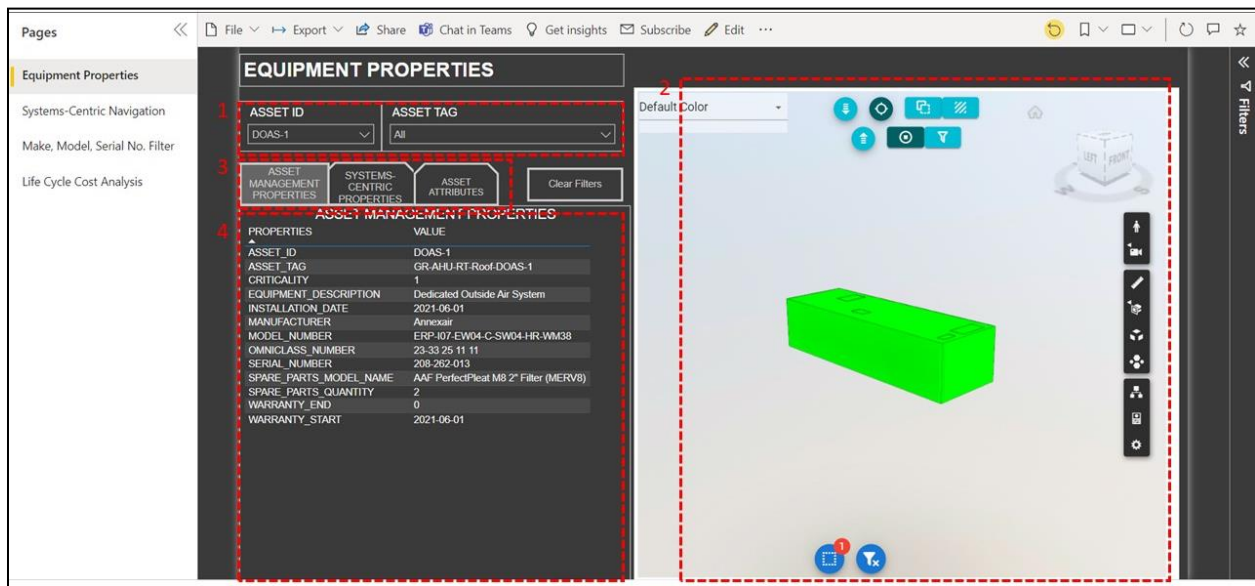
Pages

Equipment Properties

Systems-Centric Navigation

Make, Model, Serial No. Filter

Life Cycle Cost Analysis

File Export Share Chat in Teams Get insights Subscribe Edit ···

EQUIPMENT PROPERTIES

1

ASSET ID

DOAS-1

ASSET TAG

All

3

ASSET MANAGEMENT PROPERTIES

SYSTEMS-CENTRIC PROPERTIES

ASSET ATTRIBUTES

Clear Filters

4

ASSET MANAGEMENT PROPERTIES

| PROPERTIES | VALUE |
|---|---|
| ASSET_ID | DOAS-1 |
| ASSET_TAG | GR-AHU-RT-Roof-DOAS-1 |
| CRITICALITY | 1 |
| EQUIPMENT_DESCRIPTION | Dedicated Outside Air System |
| INSTALLATION_DATE | 2021-06-01 |
| MANUFACTURER | Annexair |
| MODEL_NUMBER | ERP-I07-EW04-C-SW04-HR-WM38 |
| OMNICLASS_NUMBER | 23-33 25 11 11 |
| SERIAL_NUMBER | 208-262-013 |
| SPARE_PARTS_MODEL_NAME | AAF PerfectPleat M8 2" Filter (MERV8) |
| SPARE_PARTS_QUANTITY | 2 |
| WARRANTY_END | 0 |
| WARRANTY_START | 2021-06-01 |

2

Default Color

LEFT FRONT

1

Filters